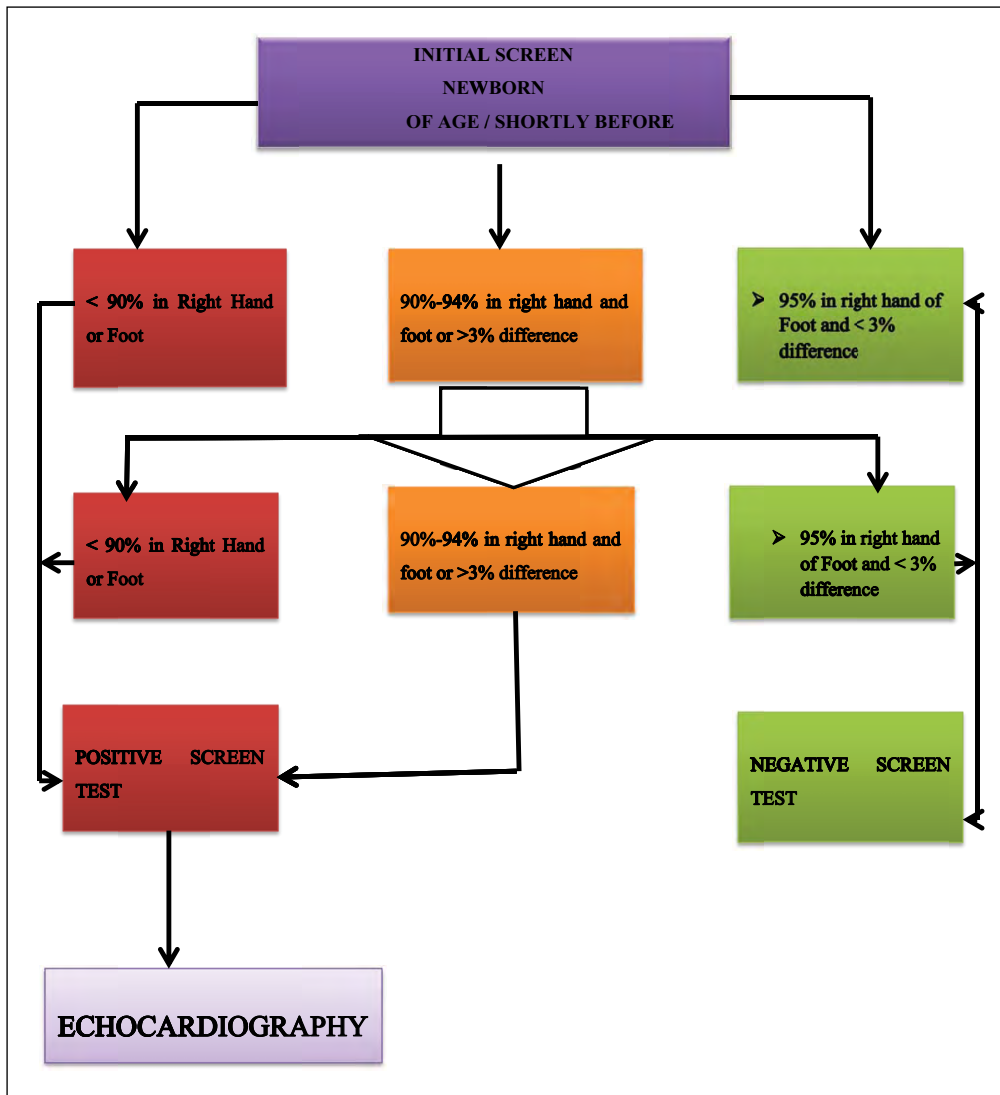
INITIAL SCREEN
NEWBORN
OF AGE / SHORTLY BEFORE

< 90% in Right Hand or Foot

90%-94% in right hand and foot or >3% difference

➤ 95% in right hand of Foot and < 3% difference

< 90% in Right Hand or Foot

90%-94% in right hand and foot or >3% difference

➤ 95% in right hand of Foot and < 3% difference

POSITIVE SCREEN TEST

NEGATIVE SCREEN TEST

ECHOCARDIOGRAPHY